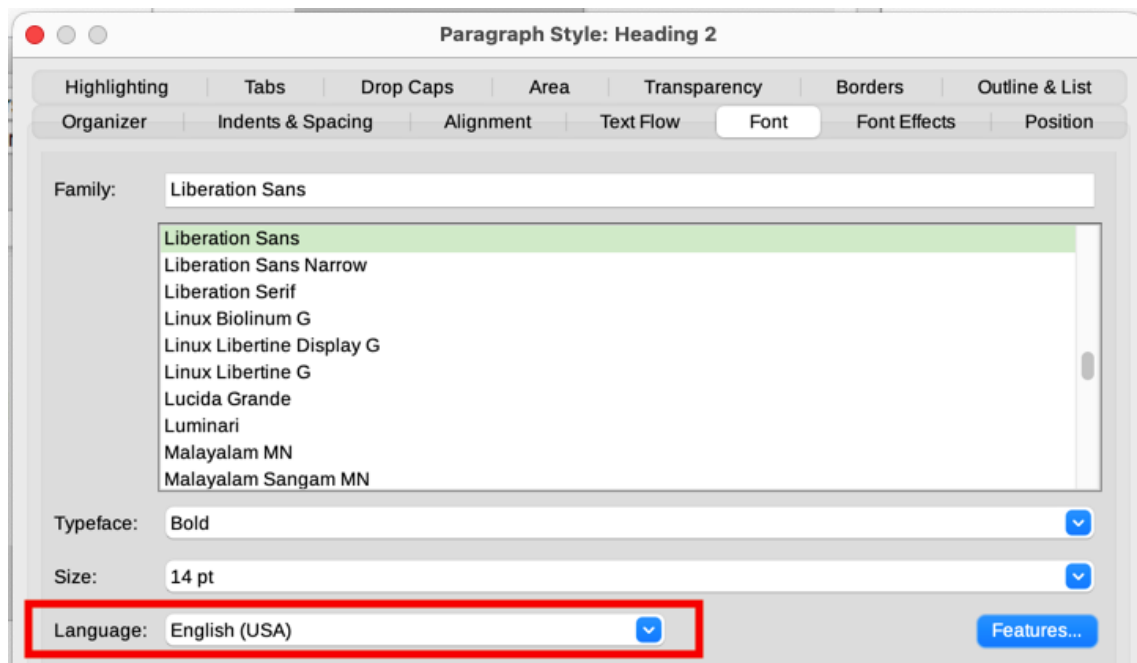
Paragraph Style: Heading 2

Highlighting | Tabs | Drop Caps | Area | Transparency | Borders | Outline & List
Organizer | Indents & Spacing | Alignment | Text Flow | Font | Font Effects | Position

Family: Liberation Sans

Liberation Sans
Liberation Sans Narrow
Liberation Serif
Linux Biolinum G
Linux Libertine Display G
Linux Libertine G
Lucida Grande
Luminari
Malayalam MN
Malayalam Sangam MN

Typeface: Bold

Size: 14 pt

Language: English (USA)

Features...